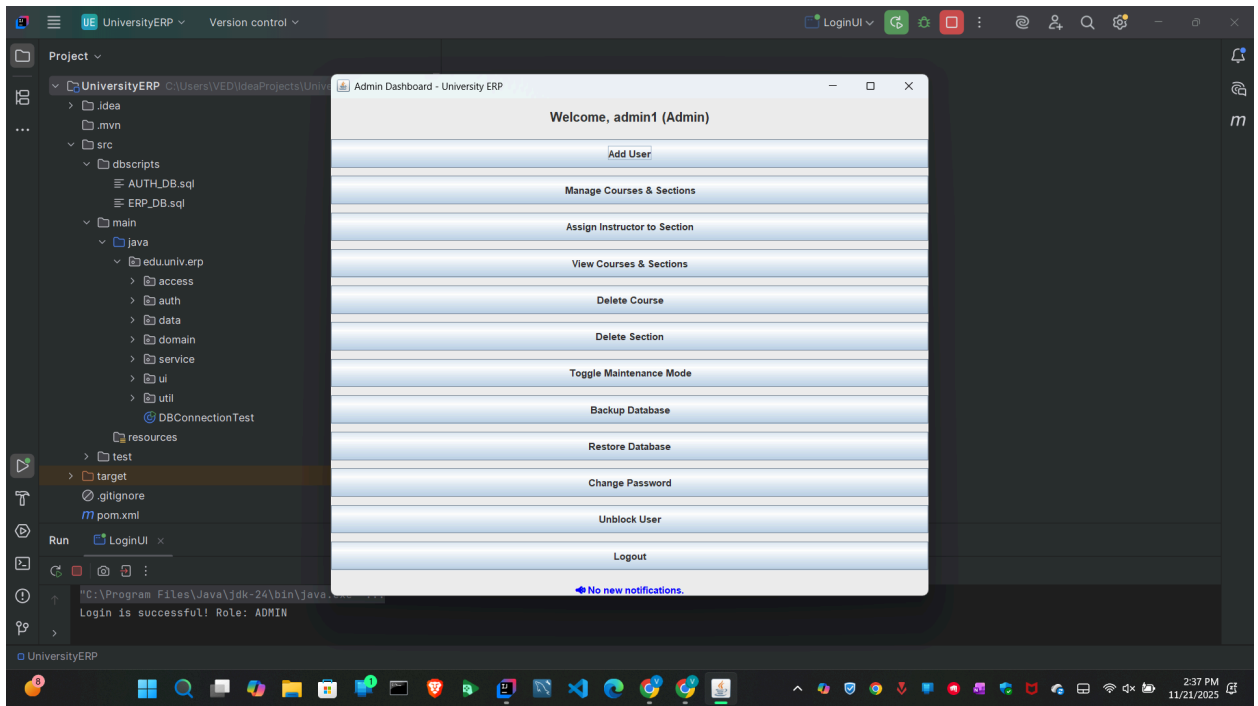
UE UniversityERP Version control

LoginUI

Project

UniversityERP C:\Users\VED\IdeaProjects\Unive
.idea
.mvn
src
dbscripts
AUTH_DB.sql
ERP_DB.sql
main
java
edu.univ.erp
access
auth
data
domain
service
ui
util
DBConnectionTest
resources
test
target
.gitignore
pom.xml

Admin Dashboard - University ERP

Welcome, admin1 (Admin)

Add User

Manage Courses & Sections

Assign Instructor to Section

View Courses & Sections

Delete Course

Delete Section

Toggle Maintenance Mode

Backup Database

Restore Database

Change Password

Unblock User

Logout

No new notifications.

Run LoginUI

"C:\Program Files\Java\jdk-24\bin\java.exe" ...
Login is successful! Role: ADMIN

UniversityERP

8

2:37 PM
11/21/2025